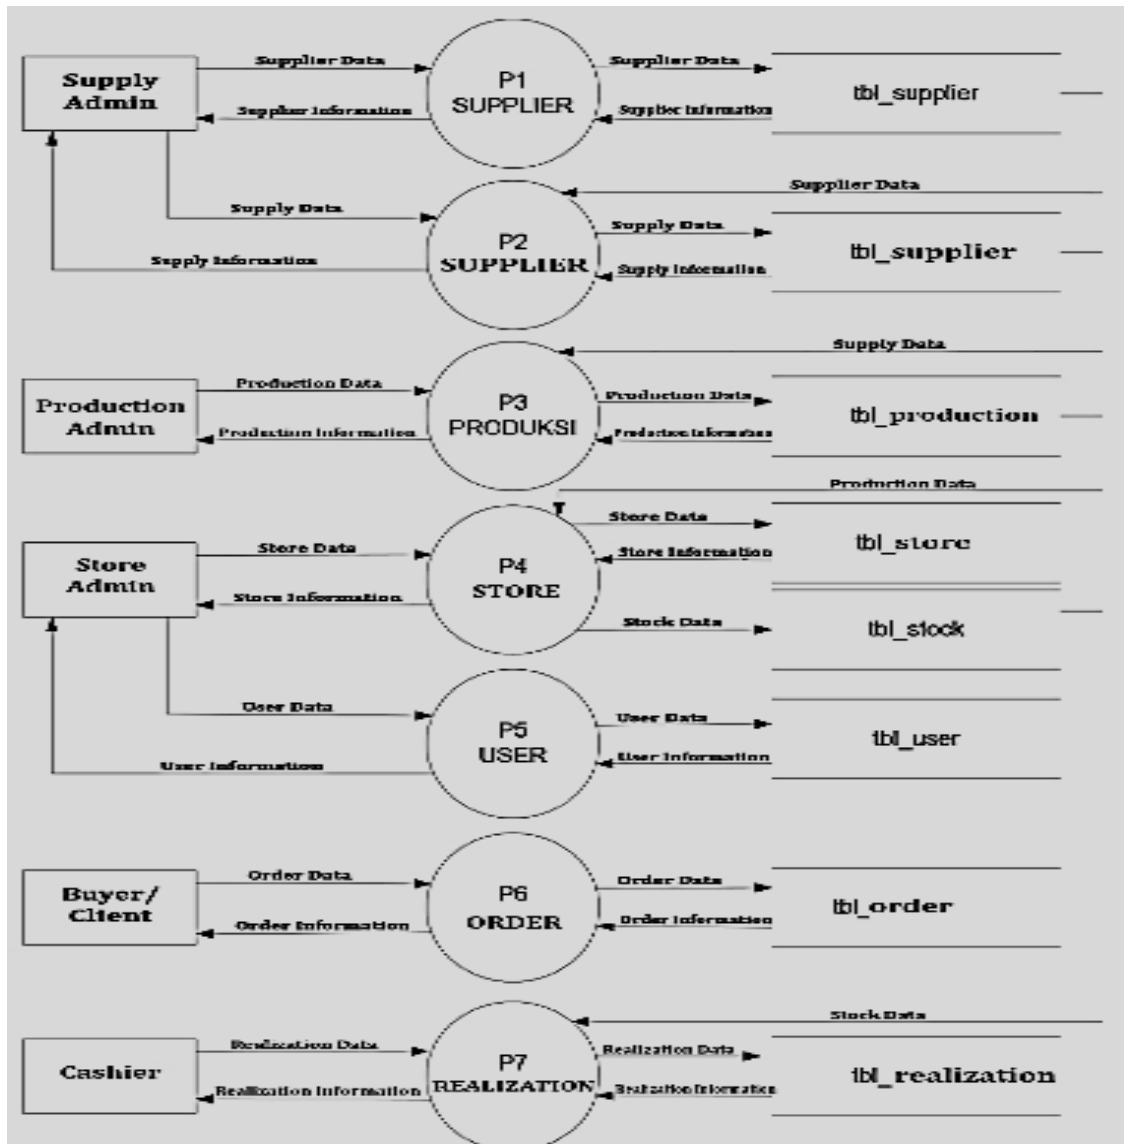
Supply Admin

Supplier Data

Supplier Information

P1 SUPPLIER

Supplier Data

Supplier Information

tbl_supplier

Supplier Data

Supply Data

Supply Information

P2 SUPPLIER

Supply Data

Supply Information

tbl_supplier

Supply Data

Production Admin

Production Data

Production Information

P3 PRODUKSI

Production Data

Production Information

tbl_production

Production Data

Store Admin

Store Data

Store Information

P4 STORE

Store Data

Store Information

tbl_store

Stock Data

tbl_stock

User Data

User Information

P5 USER

User Data

User Information

tbl_user

Buyer/ Client

Order Data

Order Information

P6 ORDER

Order Data

Order Information

tbl_order

Stock Data

Cashier

Realization Data

Realization Information

P7 REALIZATION

Realization Data

Realization Information

tbl_realization